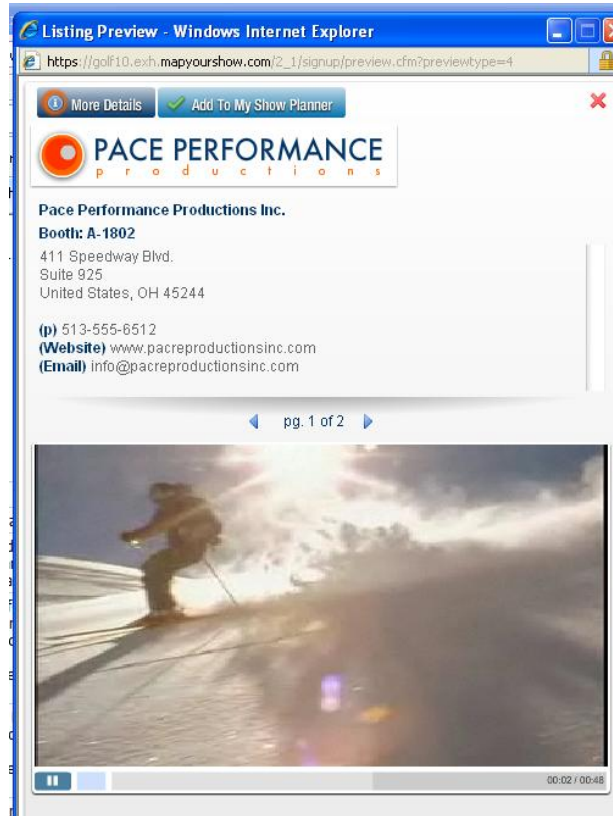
Listing Preview - Windows Internet Explorer

https://golf10.exh.mapyourshow.com/2_1/signup/preview.cfm?previewtype=4

More Details

Add To My Show Planner

PACE PERFORMANCE
productions

Pace Performance Productions Inc.
Booth: A-1802

411 Speedway Blvd.
Suite 925
United States, OH 45244

(p) 513-555-6512
(Website) www.pacreproductionsinc.com
(Email) info@pacreproductionsinc.com

pg. 1 of 2

00:02 / 00:48